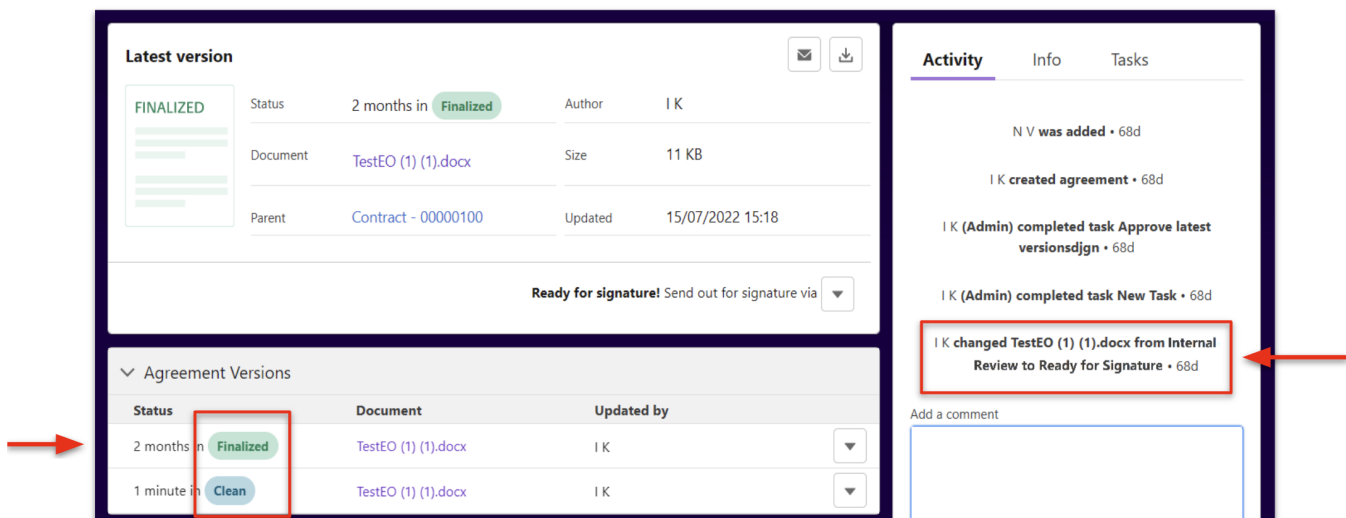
Latest version

FINALIZED

Status 2 months in Finalized
Author I K
Document TestEO (1) (1).docx
Size 11 KB
Parent Contract - 00000100
Updated 15/07/2022 15:18

Ready for signature! Send out for signature via

Agreement Versions

| Status | Document | Updated by |
|---|---|---|
| 2 months in Finalized | TestEO (1) (1).docx | I K |
| 1 minute in Clean | TestEO (1) (1).docx | I K |

Activity Info Tasks

N V was added • 68d

I K created agreement • 68d

I K (Admin) completed task Approve latest versionsdjgn • 68d

I K (Admin) completed task New Task • 68d

I K changed TestEO (1) (1).docx from Internal Review to Ready for Signature • 68d

Add a comment